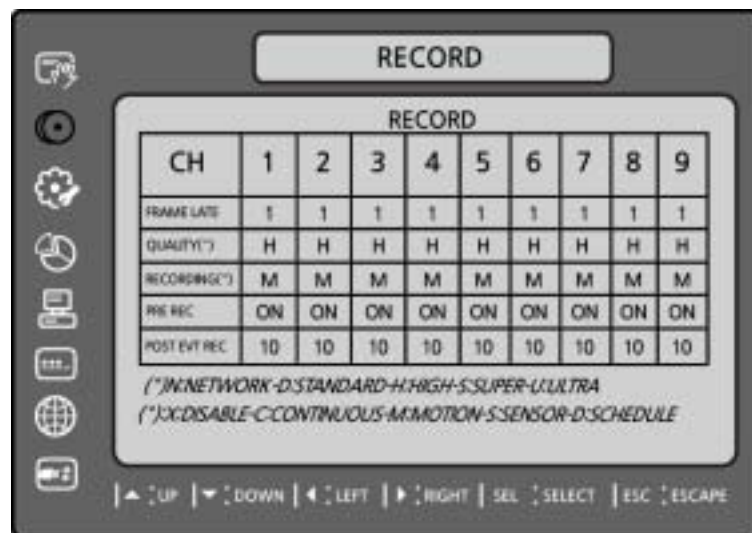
RECORD

RECORD

| CH | 1 | 2 | 3 | 4 | 5 | 6 | 7 | 8 | 9 |
|---|---|---|---|---|---|---|---|---|---|
| FRAME LATE | 1 | 1 | 1 | 1 | 1 | 1 | 1 | 1 | 1 |
| QUALITY(\*) | H | H | H | H | H | H | H | H | H |
| RECORDING(\*) | M | M | M | M | M | M | M | M | M |
| PRE REC | ON | ON | ON | ON | ON | ON | ON | ON | ON |
| POST EVT REC | 10 | 10 | 10 | 10 | 10 | 10 | 10 | 10 | 10 |

(\*)N:NETWORK-D:STANDARD-H:HIGH-S:SUPER-U:ULTRA
(\*)X:DISABLE-C:CONTINUOUS-M:MOTION-S:SENSOR-D:SCHEDULE

▲ : UP | ▼ : DOWN | ◀ : LEFT | ▶ : RIGHT | SEL : SELECT | ESC : ESCAPE